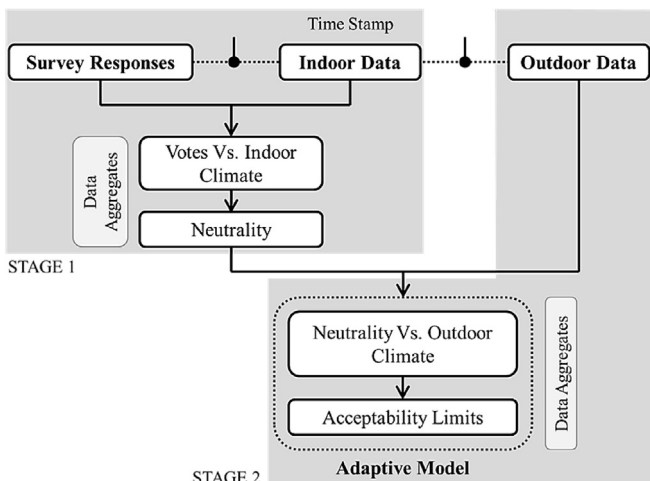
Time Stamp

Survey Responses

Indoor Data

Outdoor Data

Data Aggregates

Votes Vs. Indoor Climate

Neutrality

STAGE 1

Neutrality Vs. Outdoor Climate

Acceptability Limits

Data Aggregates

STAGE 2

Adaptive Model